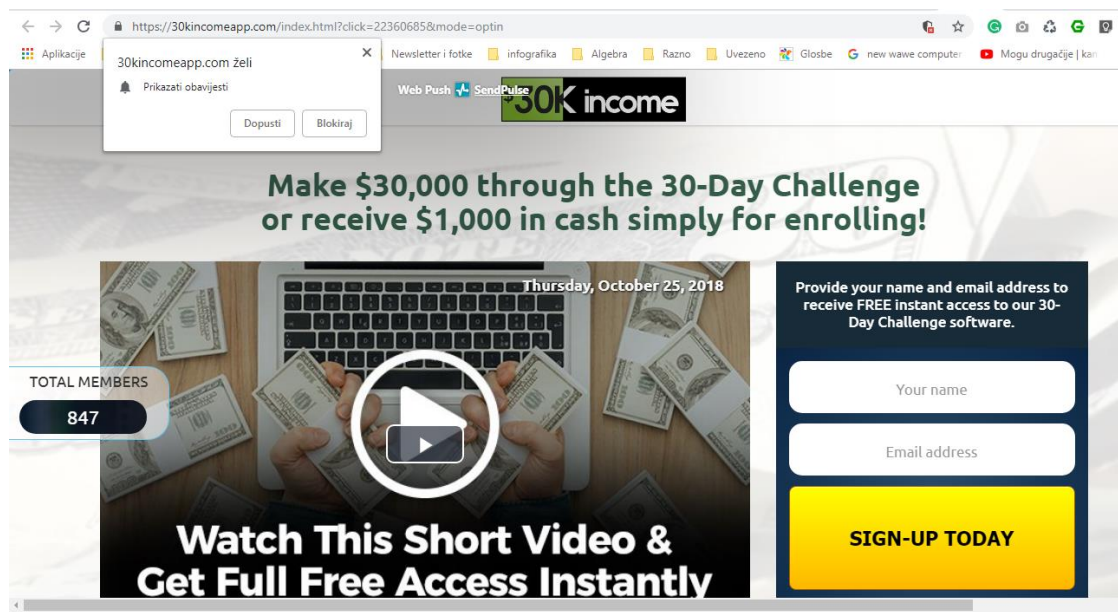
https://30kincomeapp.com/index.html?click=22360685&mode=optin

Aplikacije | Newsletter i fotke | infografika | Algebra | Razno | Uvezeno | Glosbe | new wawe computer | Mogu drugačije | kan

30kincomeapp.com želi

Prikazati obavijesti

Dopusti | Blokiraj

Web Push SendPulse

30K income

Make $30,000 through the 30-Day Challenge or receive $1,000 in cash simply for enrolling!

Thursday, October 25, 2018

TOTAL MEMBERS

847

Watch This Short Video & Get Full Free Access Instantly

Provide your name and email address to receive FREE instant access to our 30-Day Challenge software.

Your name

Email address

SIGN-UP TODAY